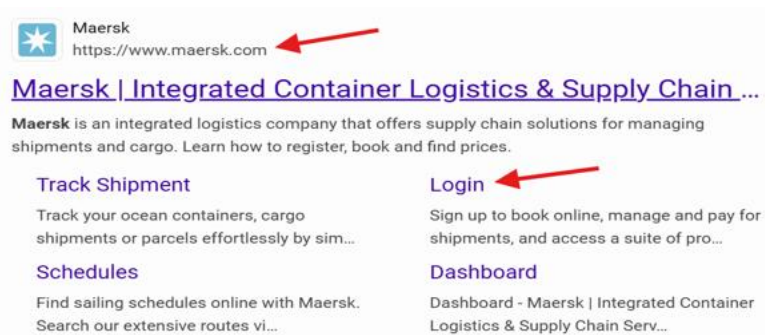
Maersk
https://www.maersk.com

Maersk | Integrated Container Logistics & Supply Chain ...

**Maersk** is an integrated logistics company that offers supply chain solutions for managing shipments and cargo. Learn how to register, book and find prices.

Track Shipment
Track your ocean containers, cargo shipments or parcels effortlessly by sim...

Schedules
Find sailing schedules online with Maersk. Search our extensive routes vi...

Login
Sign up to book online, manage and pay for shipments, and access a suite of pro...

Dashboard
Dashboard - Maersk | Integrated Container Logistics & Supply Chain Serv...